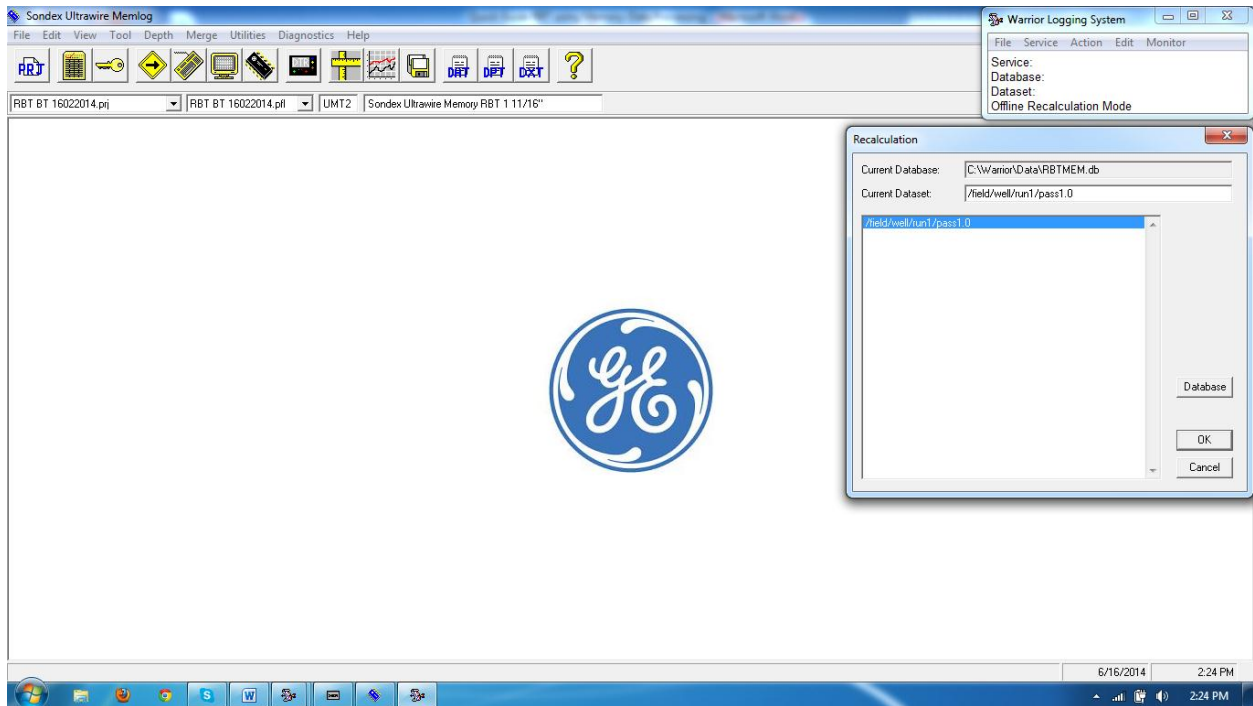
Sondex Ultrawire Memlog
File Edit View Tool Depth Merge Utilities Diagnostics Help
PRJ DAT DPT DXT ?
RBT BT 16022014.prj
RBT BT 16022014.pfl
UMT2
Sondex Ultrawire Memory RBT 1 11/16"

Warrior Logging System
File Service Action Edit Monitor
Service:
Database:
Dataset:
Offline Recalculation Mode

Recalculation
Current Database: C:\Warrior\Data\RBTMEM.db
Current Dataset: /field/well/run1/pass1.0
/field/well/run1/pass1.0
Database
OK
Cancel

GE

6/16/2014 2:24 PM
2:24 PM